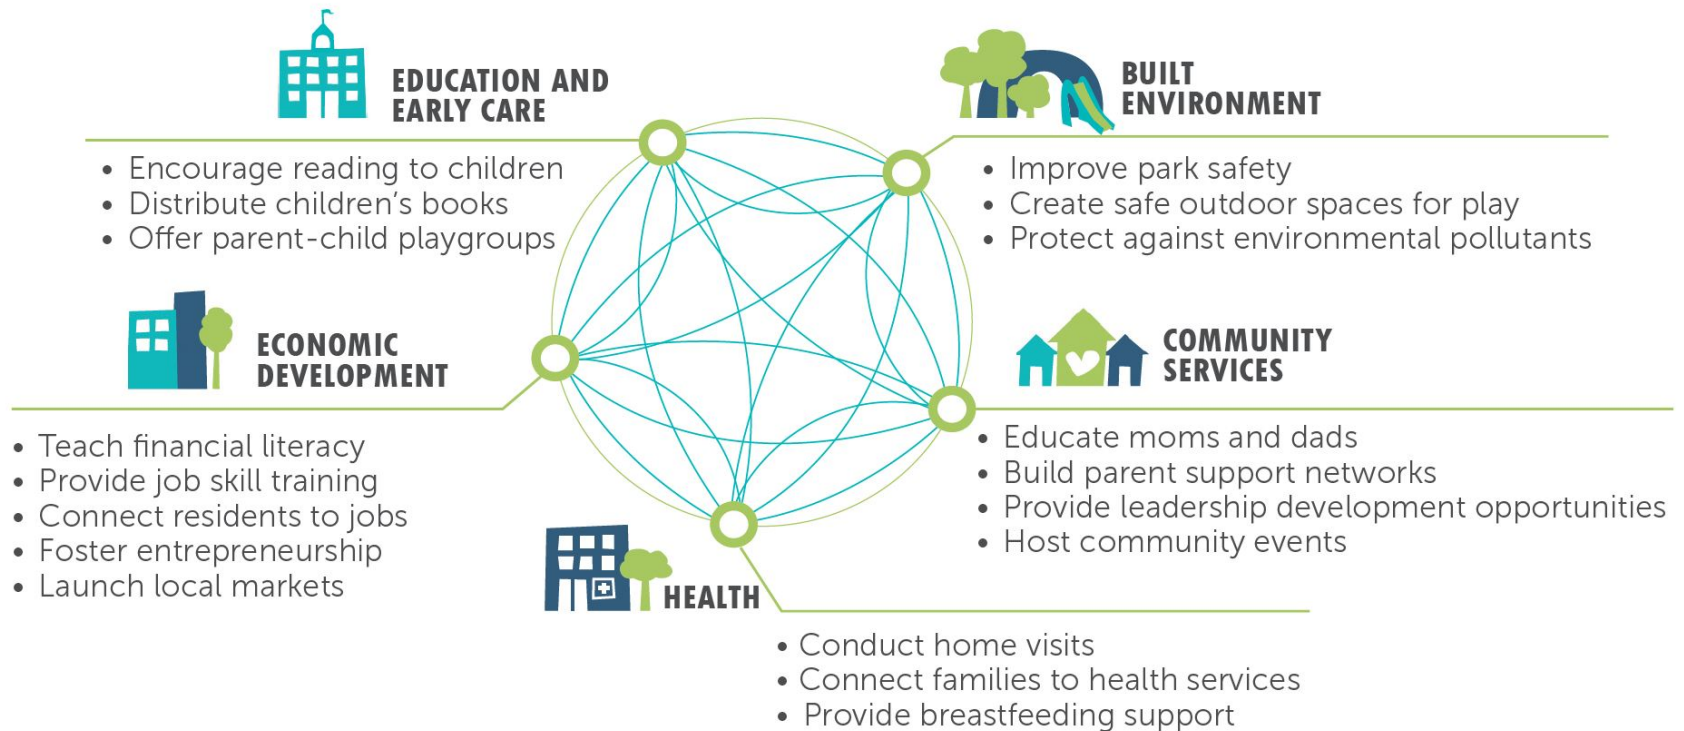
EDUCATION AND EARLY CARE

• Encourage reading to children
• Distribute children's books
• Offer parent-child playgroups

BUILT ENVIRONMENT

• Improve park safety
• Create safe outdoor spaces for play
• Protect against environmental pollutants

ECONOMIC DEVELOPMENT

• Teach financial literacy
• Provide job skill training
• Connect residents to jobs
• Foster entrepreneurship
• Launch local markets

COMMUNITY SERVICES

• Educate moms and dads
• Build parent support networks
• Provide leadership development opportunities
• Host community events

HEALTH

• Conduct home visits
• Connect families to health services
• Provide breastfeeding support